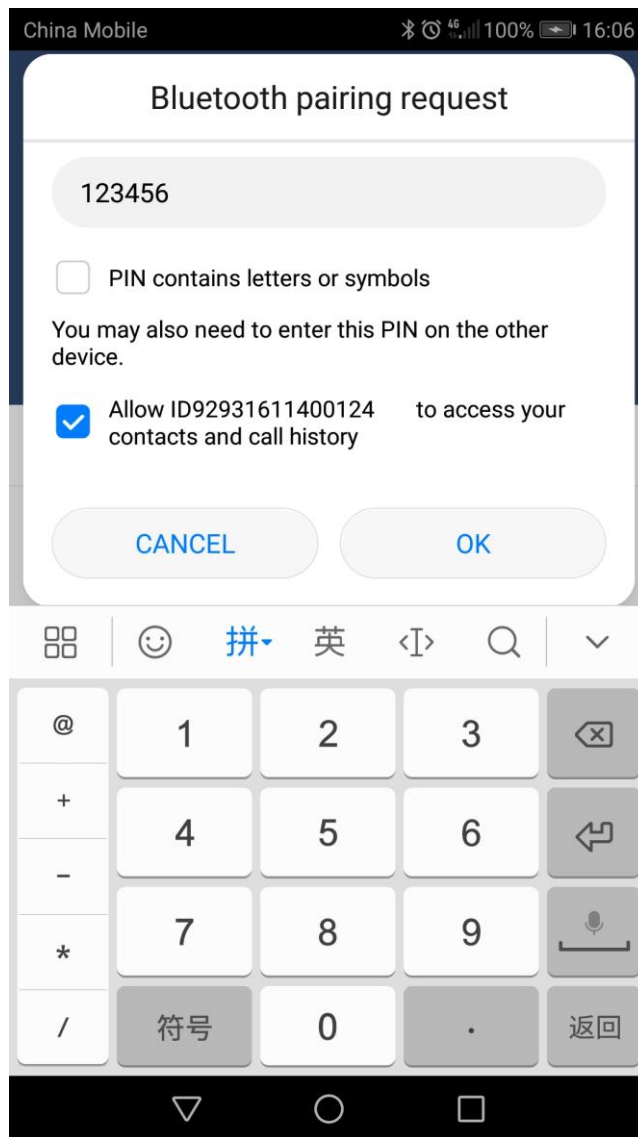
China Mobile 4G 100% 16:06

Bluetooth pairing request

123456

PIN contains letters or symbols

You may also need to enter this PIN on the other device.

Allow ID92931611400124 to access your contacts and call history

CANCEL OK

拼 英

@ 1 2 3
+ 4 5 6
- 7 8 9
* 
/ 符号 0 . 返回